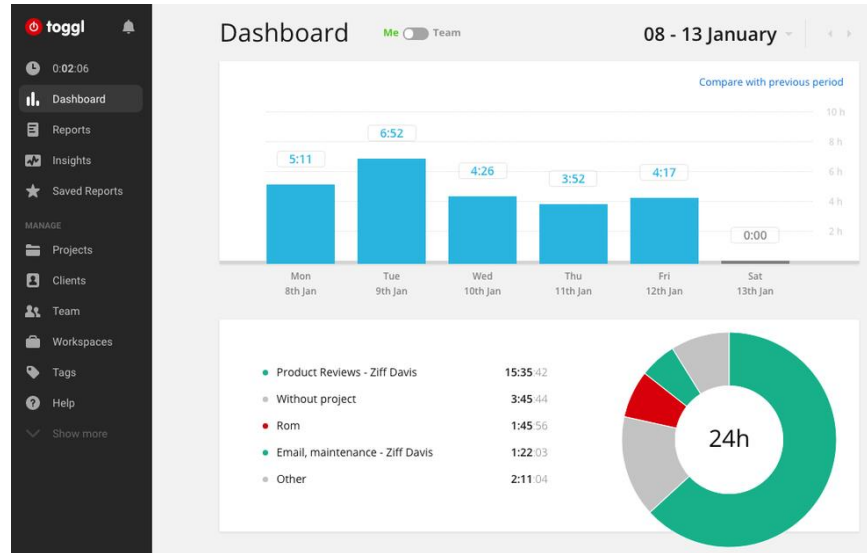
toggl

0:02:06

Dashboard

Reports

Insights

Saved Reports

MANAGE

Projects

Clients

Team

Workspaces

Tags

Help

Show more

Dashboard

Me Team

08 - 13 January

Compare with previous period

10 h

8 h

6 h

4 h

2 h

5:11

6:52

4:26

3:52

4:17

0:00

Mon
8th Jan

Tue
9th Jan

Wed
10th Jan

Thu
11th Jan

Fri
12th Jan

Sat
13th Jan

Product Reviews - Ziff Davis 15:35:42

Without project 3:45:44

Rom 1:45:56

Email, maintenance - Ziff Davis 1:22:03

Other 2:11:04

24h